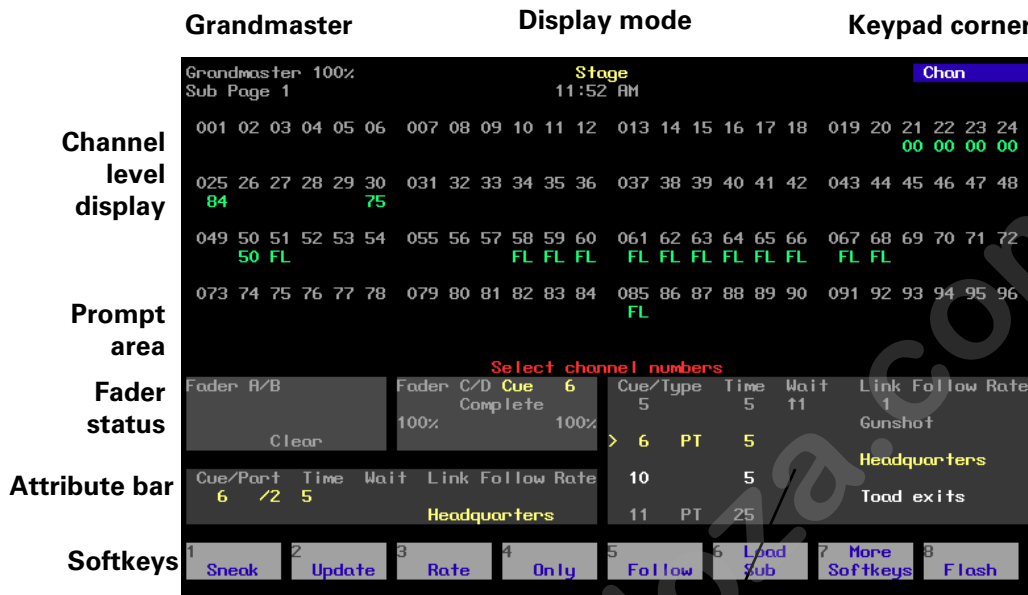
Grandmaster

Display mode

Keypad corner

Channel level display

Prompt area

Fader status

Attribute bar

Softkeys

Grandmaster 100%
Sub Page 1

Stage
11:52 AM

Chan

001 02 03 04 05 06 007 08 09 10 11 12 013 14 15 16 17 18 019 20 21 22 23 24
00 00 00 00

025 26 27 28 29 30 031 32 33 34 35 36 037 38 39 40 41 42 043 44 45 46 47 48
84 75

049 50 51 52 53 54 055 56 57 58 59 60 061 62 63 64 65 66 067 68 69 70 71 72
50 FL FL FL FL FL FL FL FL FL FL FL FL

073 74 75 76 77 78 079 80 81 82 83 84 085 86 87 88 89 90 091 92 93 94 95 96
FL

Select channel numbers

Fader A/B
Clear

Fader C/D Cue 6
Complete
100% 100%

| Cue/Type | Time | Wait | Link | Follow | Rate |
|---|---|---|---|---|---|
| 5 | 5 | ↑1 | 1 | | |
| | | | Gunshot | | |
| > 6 PT | 5 | | | | |
| | | | Headquarters | | |
| 10 | 5 | | | | |
| | | | Toad exits | | |
| 11 PT | 25 | | | | |

Cue/Part Time Wait Link Follow Rate
6 /2 5
Headquarters

1 Sneak
2 Update
3 Rate
4 Only
5 Follow
6 Load Sub
7 More Softkeys
8 Flash